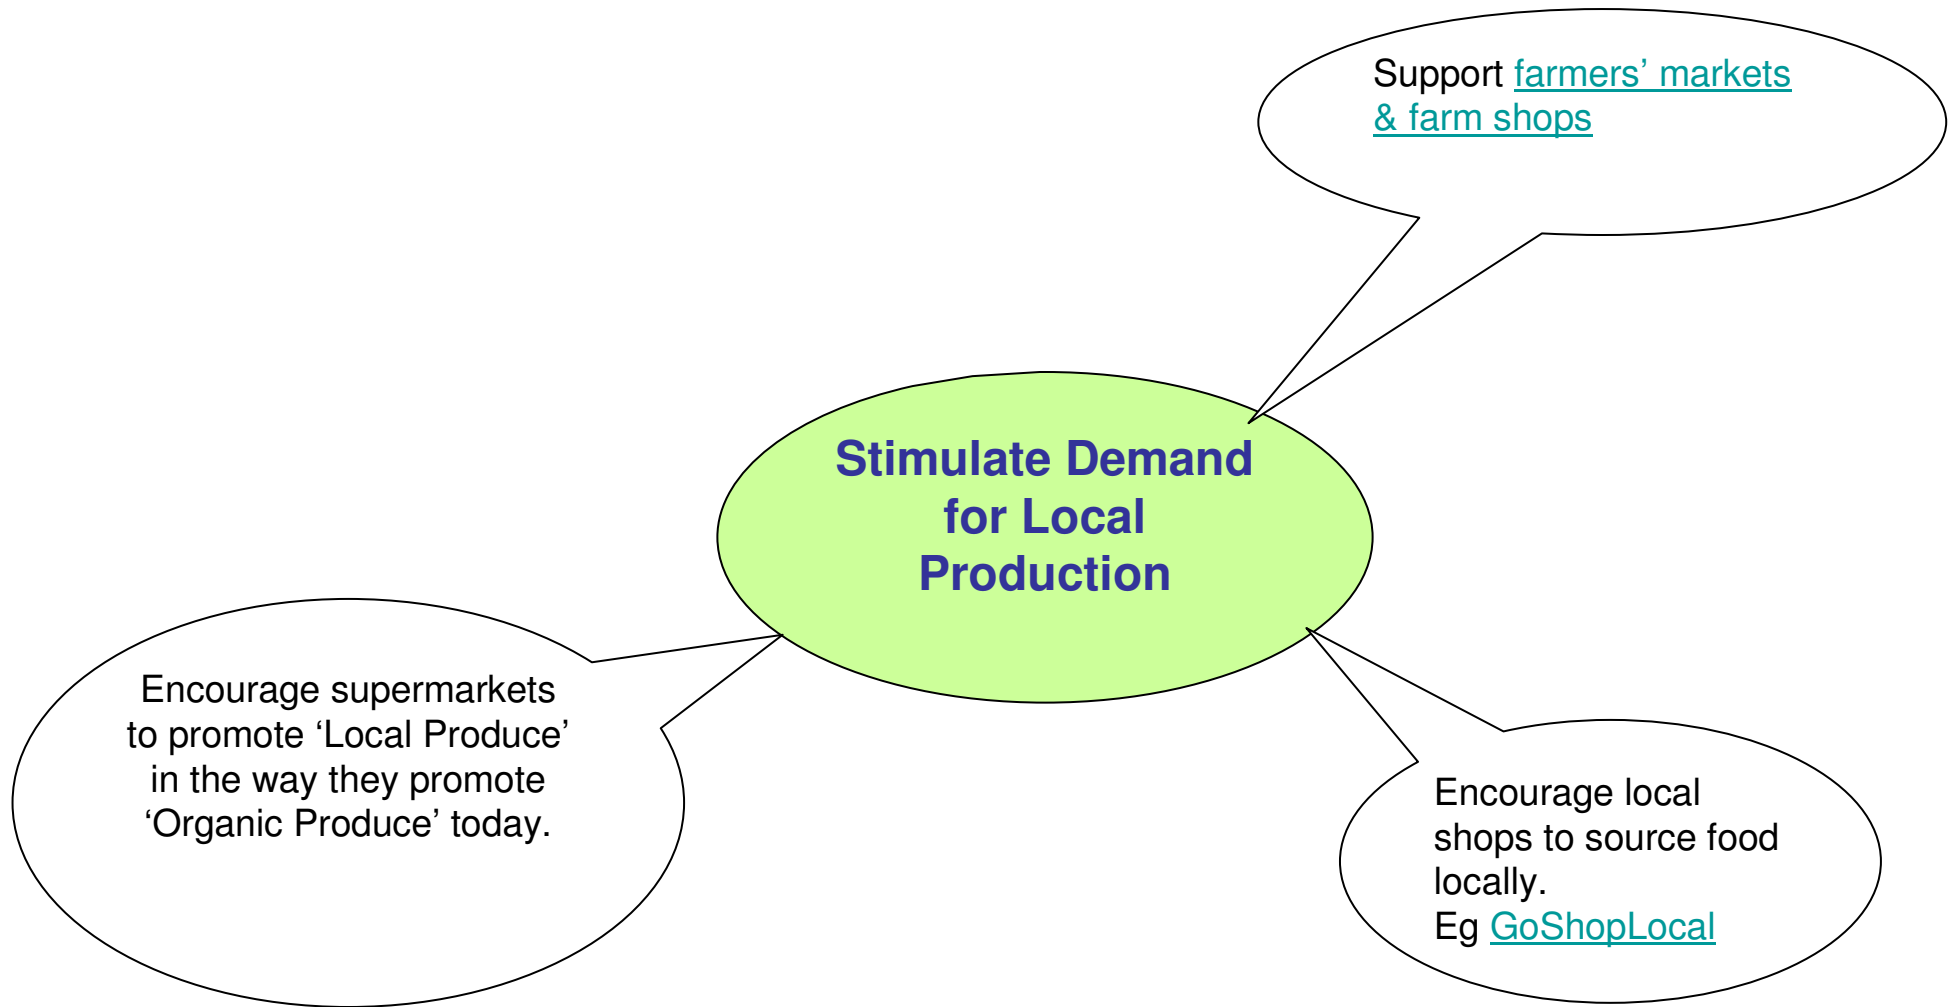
Support farmers' markets & farm shops

Stimulate Demand for Local Production

Encourage supermarkets to promote 'Local Produce' in the way they promote 'Organic Produce' today.

Encourage local shops to source food locally.
Eg GoShopLocal